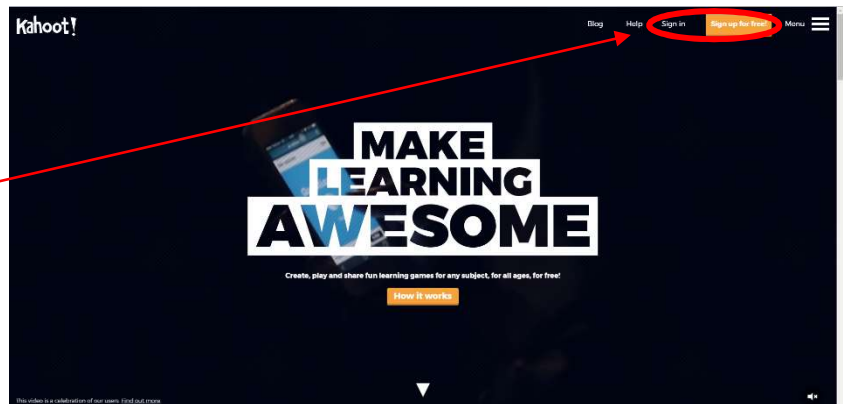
Kahoot!

Blog Help Sign in Sign up for free! Menu

MAKE
LEARNING
AWESOME

Create, play and share fun learning games for any subject, for all ages, for free!

How it works

This video is a celebration of our users. Find out more